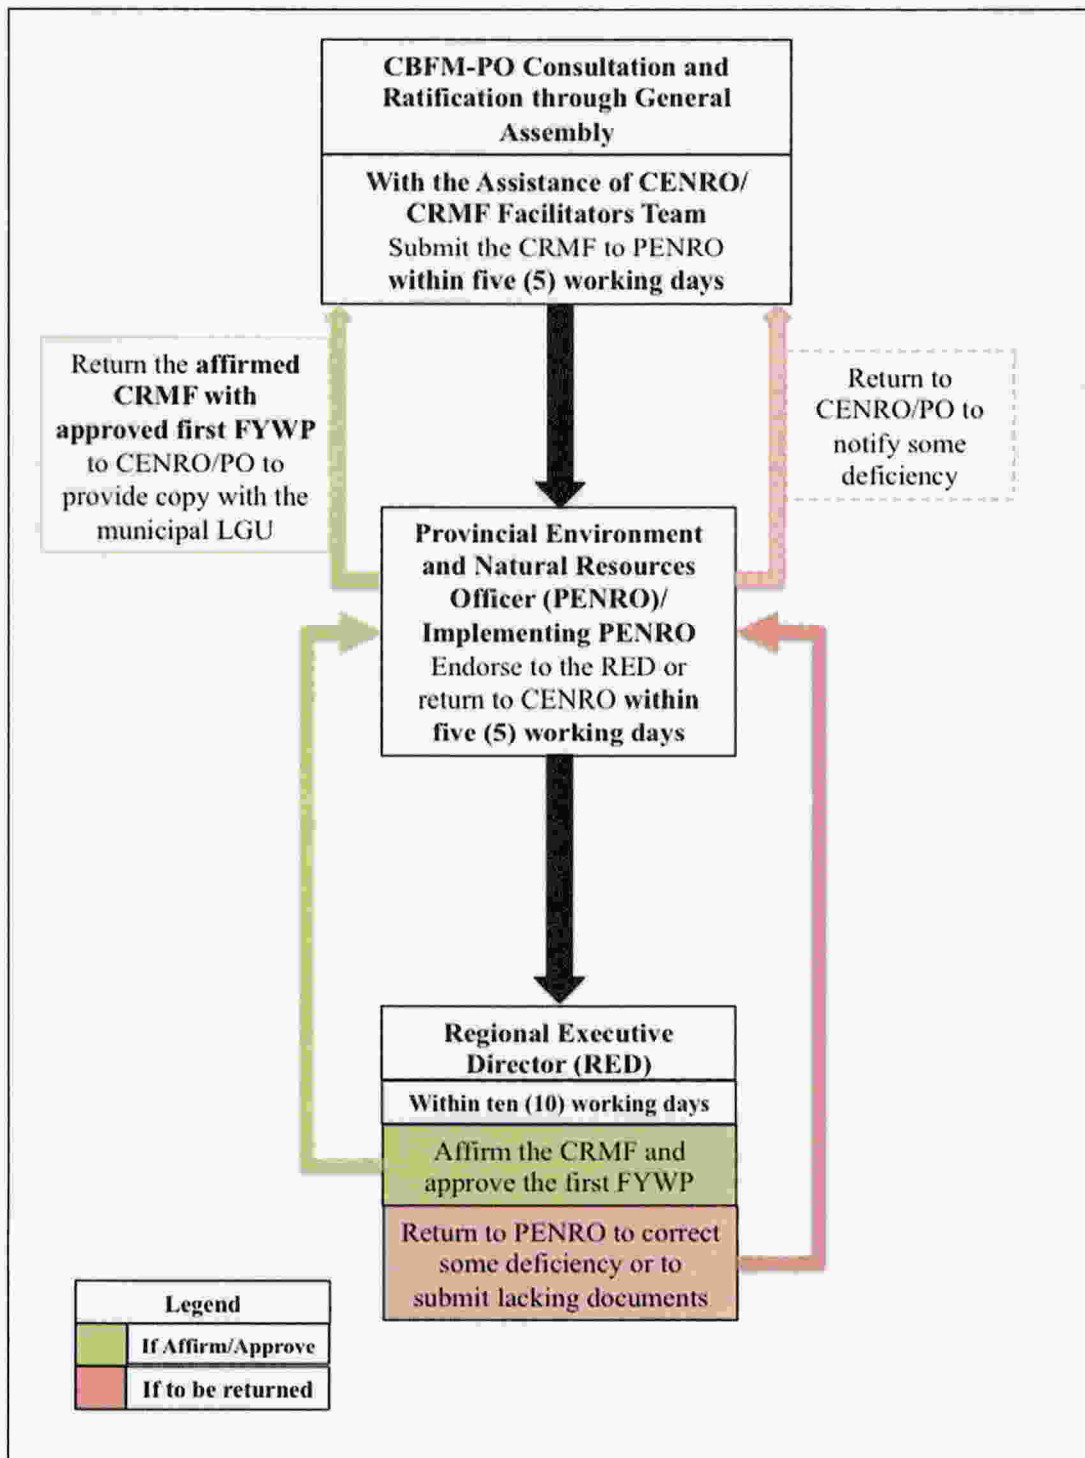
CBFM-PO Consultation and Ratification through General Assembly

With the Assistance of CENRO/ CRMF Facilitators Team
Submit the CRMF to PENRO within five (5) working days

Return the affirmed CRMF with approved first FYWP to CENRO/PO to provide copy with the municipal LGU

Return to CENRO/PO to notify some deficiency

Provincial Environment and Natural Resources Officer (PENRO)/ Implementing PENRO
Endorse to the RED or return to CENRO within five (5) working days

Regional Executive Director (RED)

Within ten (10) working days

Affirm the CRMF and approve the first FYWP

Return to PENRO to correct some deficiency or to submit lacking documents

Legend
If Affirm/Approve
If to be returned